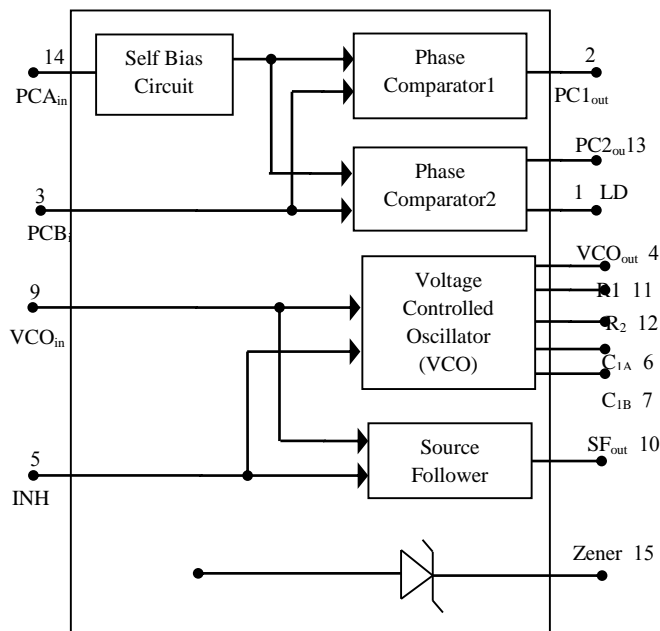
14
$PCA_{in}$

Self Bias Circuit

Phase Comparator1

2
$PC1_{out}$

Phase Comparator2

$PC2_{ou}$13

3
$PCB_{i}$

1 LD

9
$VCO_{in}$

Voltage Controlled Oscillator (VCO)

$VCO_{out}$ 4

R1 11

$R_2$ 12

$C_{1A}$ 6

$C_{1B}$ 7

5
INH

Source Follower

$SF_{out}$ 10

Zener 15